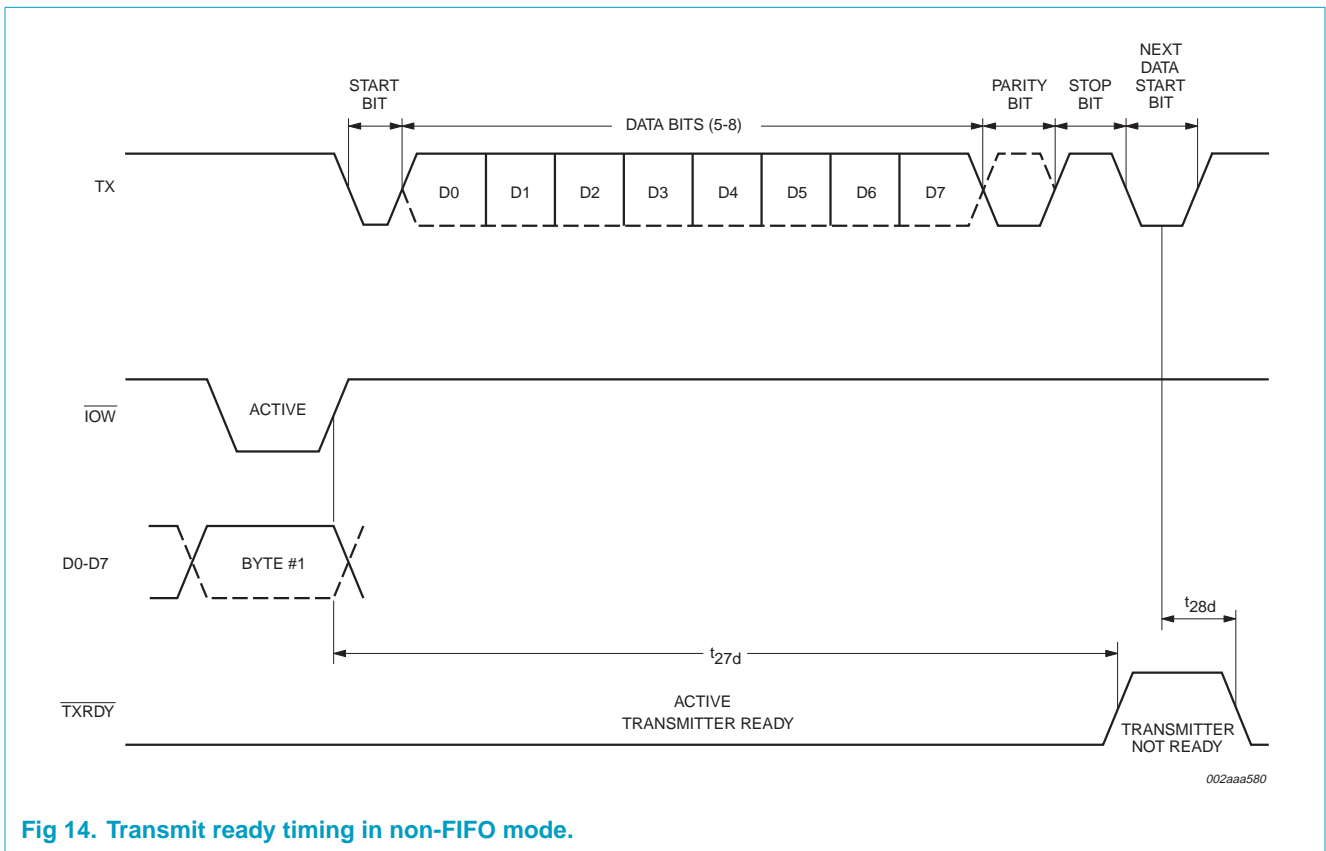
START BIT

DATA BITS (5-8)

PARITY BIT

STOP BIT

NEXT DATA START BIT

TX

D0

D1

D2

D3

D4

D5

D6

D7

$\overline{IOW}$

ACTIVE

D0-D7

BYTE #1

$t_{28d}$

$t_{27d}$

$\overline{TXRDY}$

ACTIVE TRANSMITTER READY

TRANSMITTER NOT READY

002aaa580

Fig 14. Transmit ready timing in non-FIFO mode.